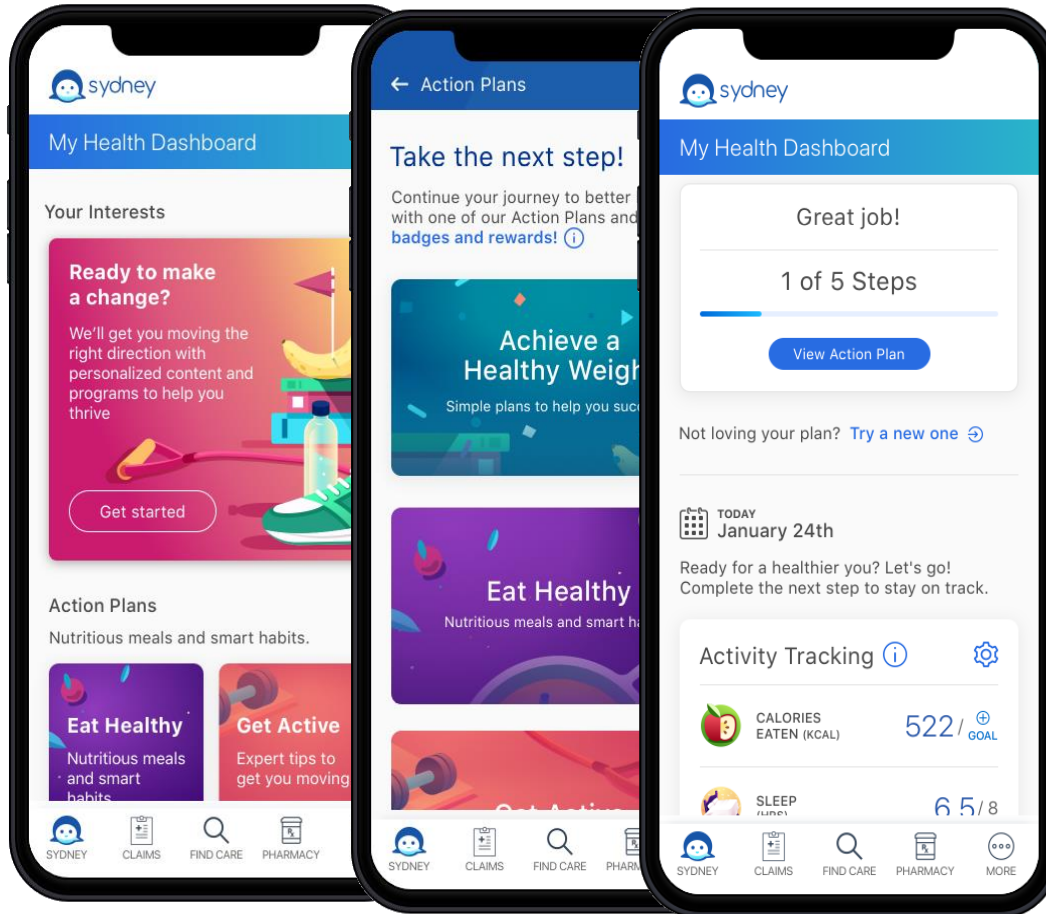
sydney

My Health Dashboard

Your Interests

Ready to make a change?

We'll get you moving the right direction with personalized content and programs to help you thrive

Get started

Action Plans

Nutritious meals and smart habits.

Eat Healthy

Nutritious meals and smart habits

Get Active

Expert tips to get you moving

SYDNEY CLAIMS FIND CARE PHARMACY

← Action Plans

Take the next step!

Continue your journey to better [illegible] with one of our Action Plans and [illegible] badges and rewards! ⓘ

Achieve a Healthy Weigh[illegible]

Simple plans to help you suc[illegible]

Eat Healthy

Nutritious meals and smart h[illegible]

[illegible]

SYDNEY CLAIMS FIND CARE PHARM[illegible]

sydney

My Health Dashboard

Great job!

1 of 5 Steps

View Action Plan

Not loving your plan? Try a new one

TODAY
January 24th

Ready for a healthier you? Let's go! Complete the next step to stay on track.

Activity Tracking ⓘ

CALORIES EATEN (KCAL) 522 / GOAL

SLEEP (HRS) 6.5 / 8

SYDNEY CLAIMS FIND CARE PHARMACY MORE